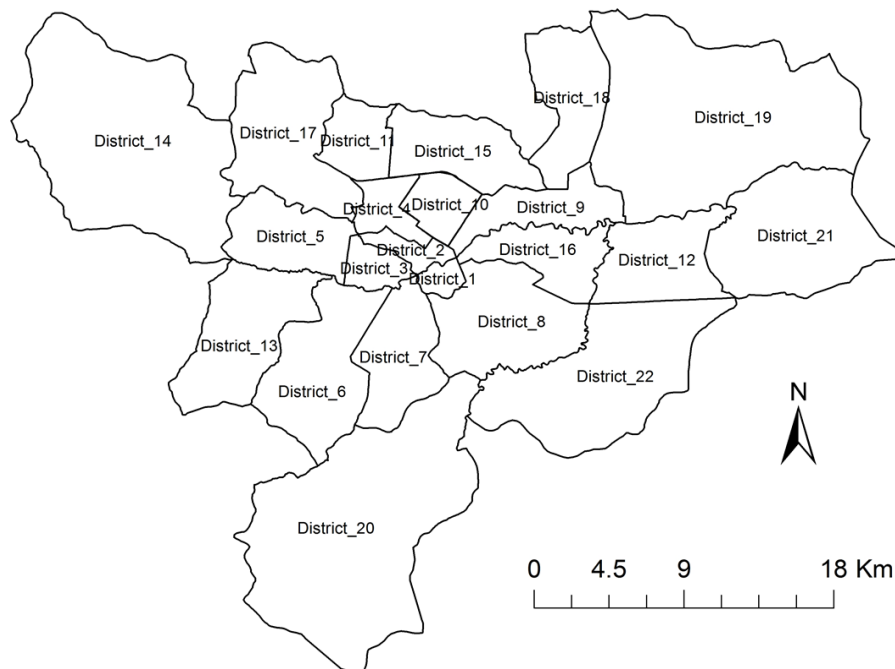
District_18
District_19
District_14
District_17
District_11
District_15
District_4
District_10
District_9
District_21
District_5
District_2
District_16
District_12
District_3
District_1
District_8
District_13
District_7
District_22
District_6
N
District_20
0 4.5 9 18 Km